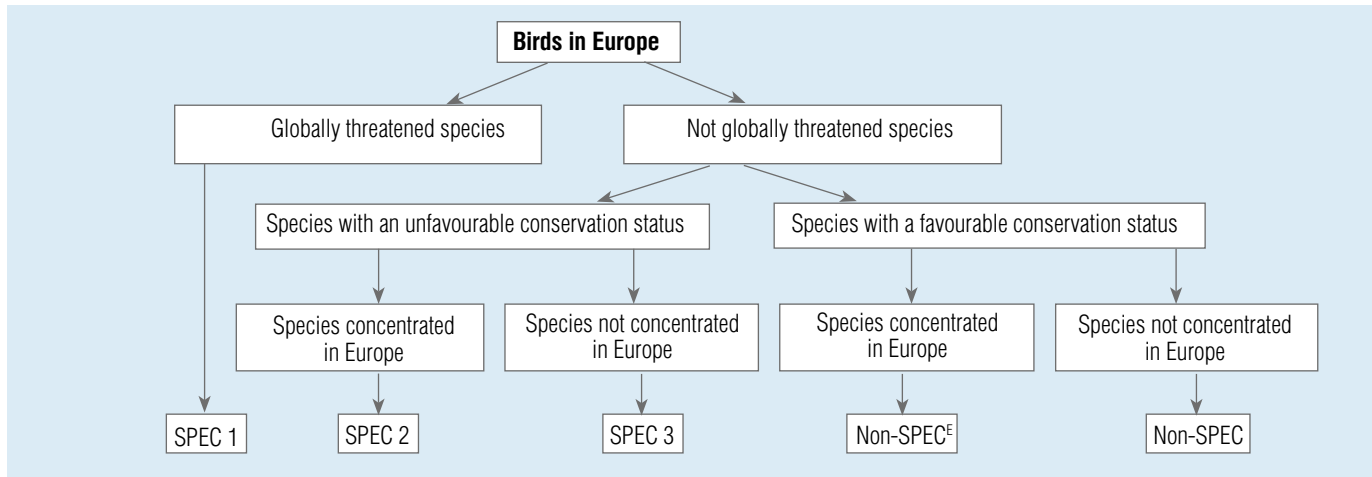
Birds in Europe

Globally threatened species

Not globally threatened species

Species with an unfavourable conservation status

Species with a favourable conservation status

Species concentrated in Europe

Species not concentrated in Europe

Species concentrated in Europe

Species not concentrated in Europe

SPEC 1

SPEC 2

SPEC 3

Non-SPEC$^{E}$

Non-SPEC